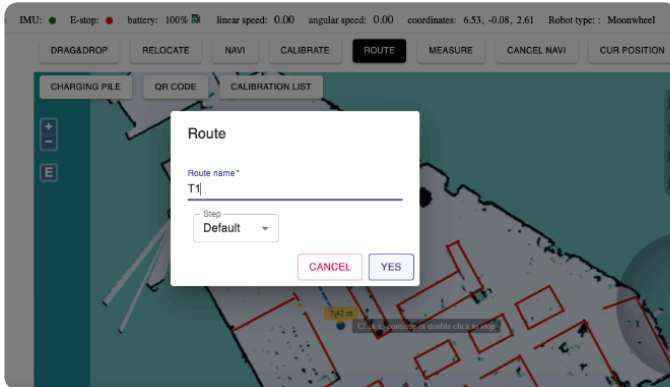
IMU: ● E-stop: ● battery: 100% linear speed: 0.00 angular speed: 0.00 coordinates: 6.53, -0.08, 2.61 Robot type: : Moonwheel

DRAG&DROP RELOCATE NAVI CALIBRATE ROUTE MEASURE CANCEL NAVI CUR POSITION

CHARGING PILE QR CODE CALIBRATION LIST

+
−
E

Route

Route name *
T1

Step
Default

CANCEL YES

7.42 m

Click to continue or double click to stop